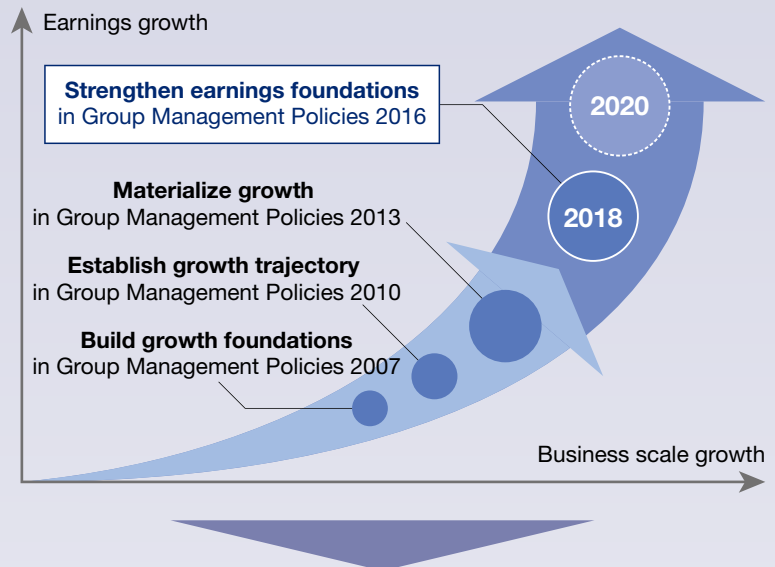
Earnings growth

**Strengthen earnings foundations**
in Group Management Policies 2016

2020

2018

**Materialize growth**
in Group Management Policies 2013

**Establish growth trajectory**
in Group Management Policies 2010

**Build growth foundations**
in Group Management Policies 2007

Business scale growth